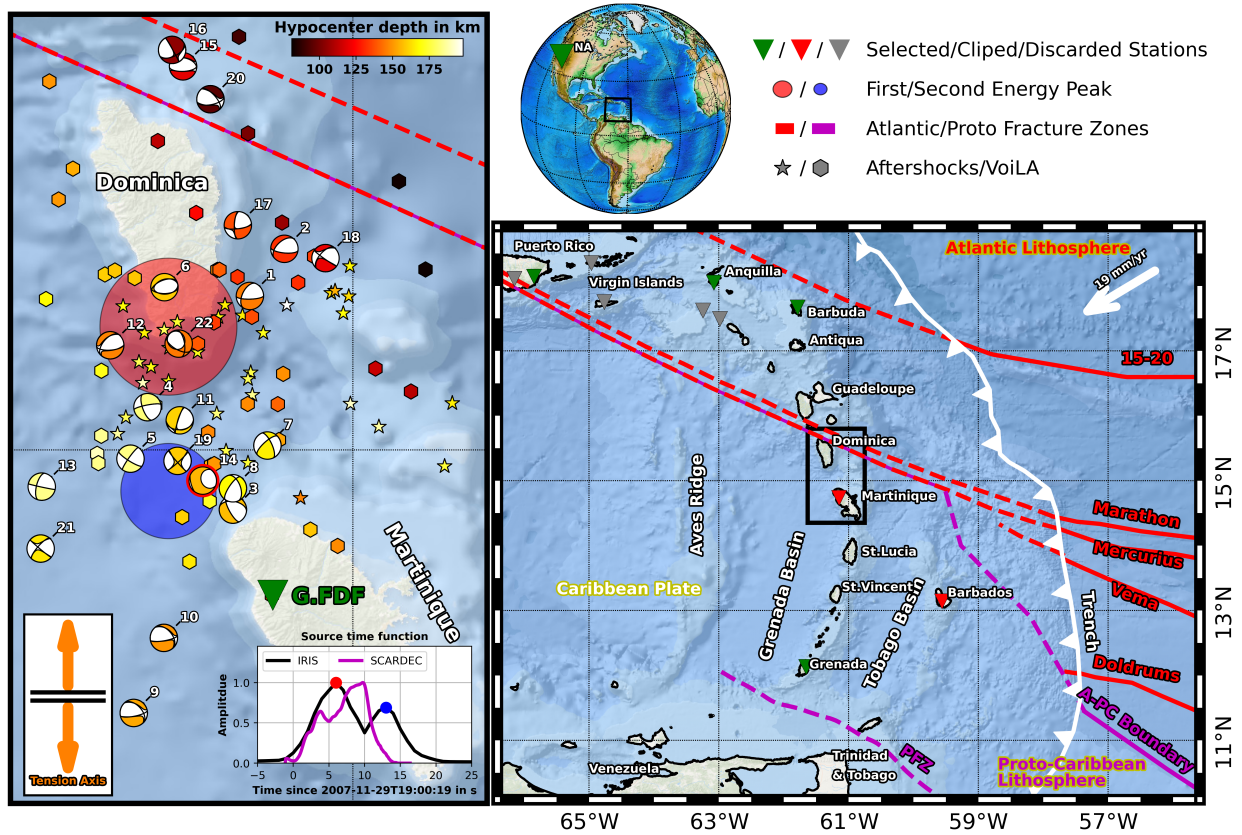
Hypocenter depth in km
100 125 150 175

16
15
20
Dominica
17
2
18
6
1
12
22
4
11
7
5
19
14
8
13
3
21
Martinique
G.FDF
10
9
Tension Axis

Source time function
IRIS
SCARDEC
Amplitude
1.0
0.5
0.0
−5 0 5 10 15 20 25
Time since 2007-11-29T19:00:19 in s

NA

Selected/Cliped/Discarded Stations
First/Second Energy Peak
Atlantic/Proto Fracture Zones
Aftershocks/VoiLA

Puerto Rico
Virgin Islands
Anquilla
Barbuda
Antiqua
Guadeloupe
Dominica
Martinique
St.Lucia
St.Vincent
Barbados
Grenada
Trinidad & Tobago
Venezuela
Atlantic Lithosphere
19 mm/yr
15-20
Marathon
Mercurius
Vema
Doldrums
Trench
A-PC Boundary
Proto-Caribbean Lithosphere
PFZ
Aves Ridge
Caribbean Plate
Grenada Basin
Tobago Basin
17°N
15°N
13°N
11°N
65°W
63°W
61°W
59°W
57°W